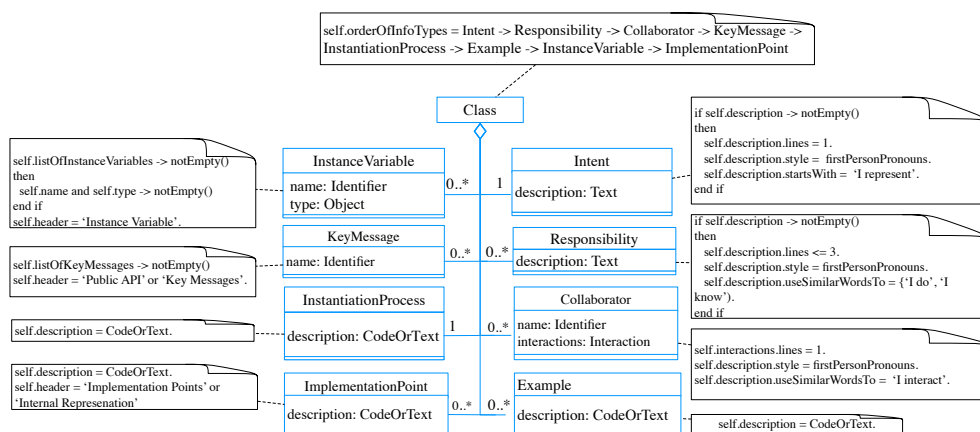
self.orderOfInfoTypes = Intent -> Responsibility -> Collaborator -> KeyMessage -> InstantiationProcess -> Example -> InstanceVariable -> ImplementationPoint

Class

self.listOfInstanceVariables -> notEmpty()
then
self.name and self.type -> notEmpty()
end if
self.header = 'Instance Variable'.

InstanceVariable
name: Identifier
type: Object

0..*

1

Intent
description: Text

if self.description -> notEmpty()
then
self.description.lines = 1.
self.description.style = firstPersonPronouns.
self.description.startsWith = 'I represent'.
end if

self.listOfKeyMessages -> notEmpty()
self.header = 'Public API' or 'Key Messages'.

KeyMessage
name: Identifier

0..*

0..*

Responsibility
description: Text

if self.description -> notEmpty()
then
self.description.lines <= 3.
self.description.style = firstPersonPronouns.
self.description.useSimilarWordsTo = {'I do', 'I know'}.
end if

self.description = CodeOrText.

InstantiationProcess
description: CodeOrText

1

0..*

Collaborator
name: Identifier
interactions: Interaction

self.interactions.lines = 1.
self.description.style = firstPersonPronouns.
self.description.useSimilarWordsTo = 'I interact'.

self.description = CodeOrText.
self.header = 'Implementation Points' or 'Internal Represenation'

ImplementationPoint
description: CodeOrText

0..*

0..*

Example
description: CodeOrText

self.description = CodeOrText.